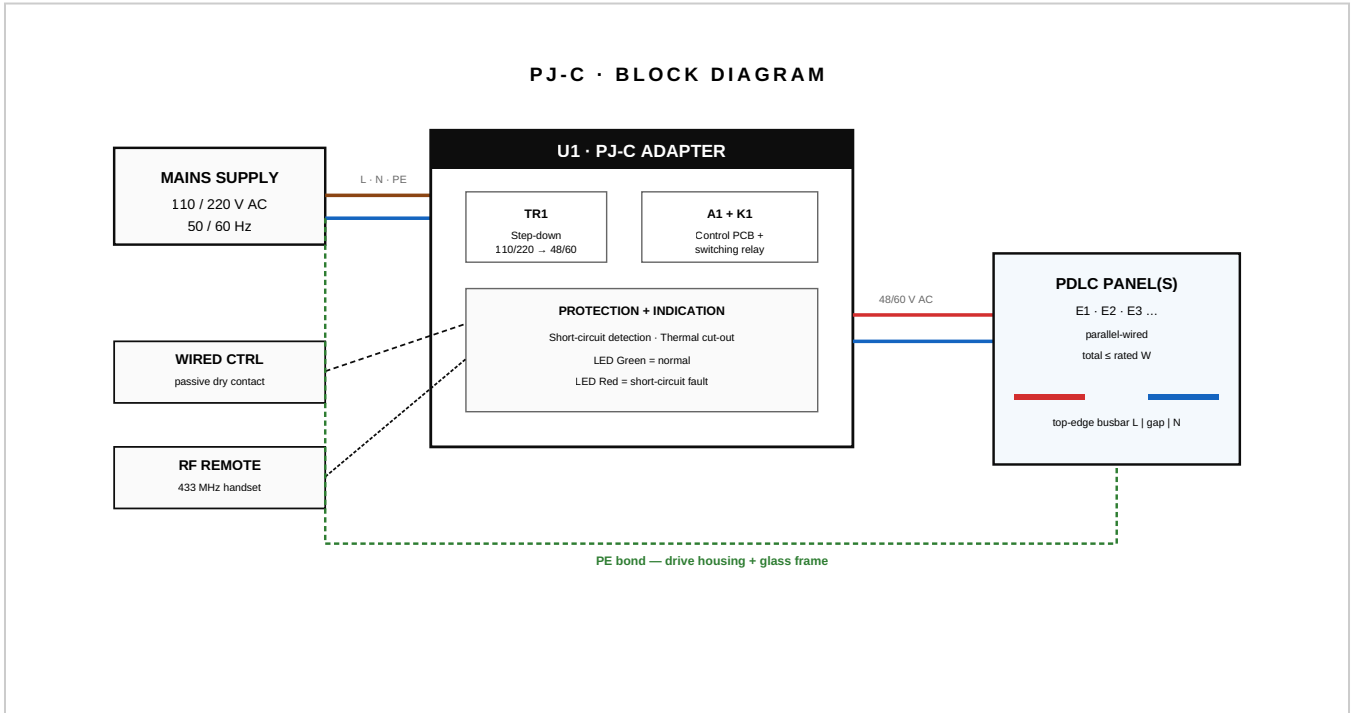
PJ-C · BLOCK DIAGRAM

MAINS SUPPLY
110 / 220 V AC
50 / 60 Hz

L · N · PE

U1 · PJ-C ADAPTER

TR1
Step-down
110/220 → 48/60

A1 + K1
Control PCB +
switching relay

PROTECTION + INDICATION
Short-circuit detection · Thermal cut-out
LED Green = normal
LED Red = short-circuit fault

48/60 V AC

PDLC PANEL(S)
E1 · E2 · E3 ...
parallel-wired
total ≤ rated W

top-edge busbar L | gap | N

WIRED CTRL
passive dry contact

RF REMOTE
433 MHz handset

PE bond — drive housing + glass frame